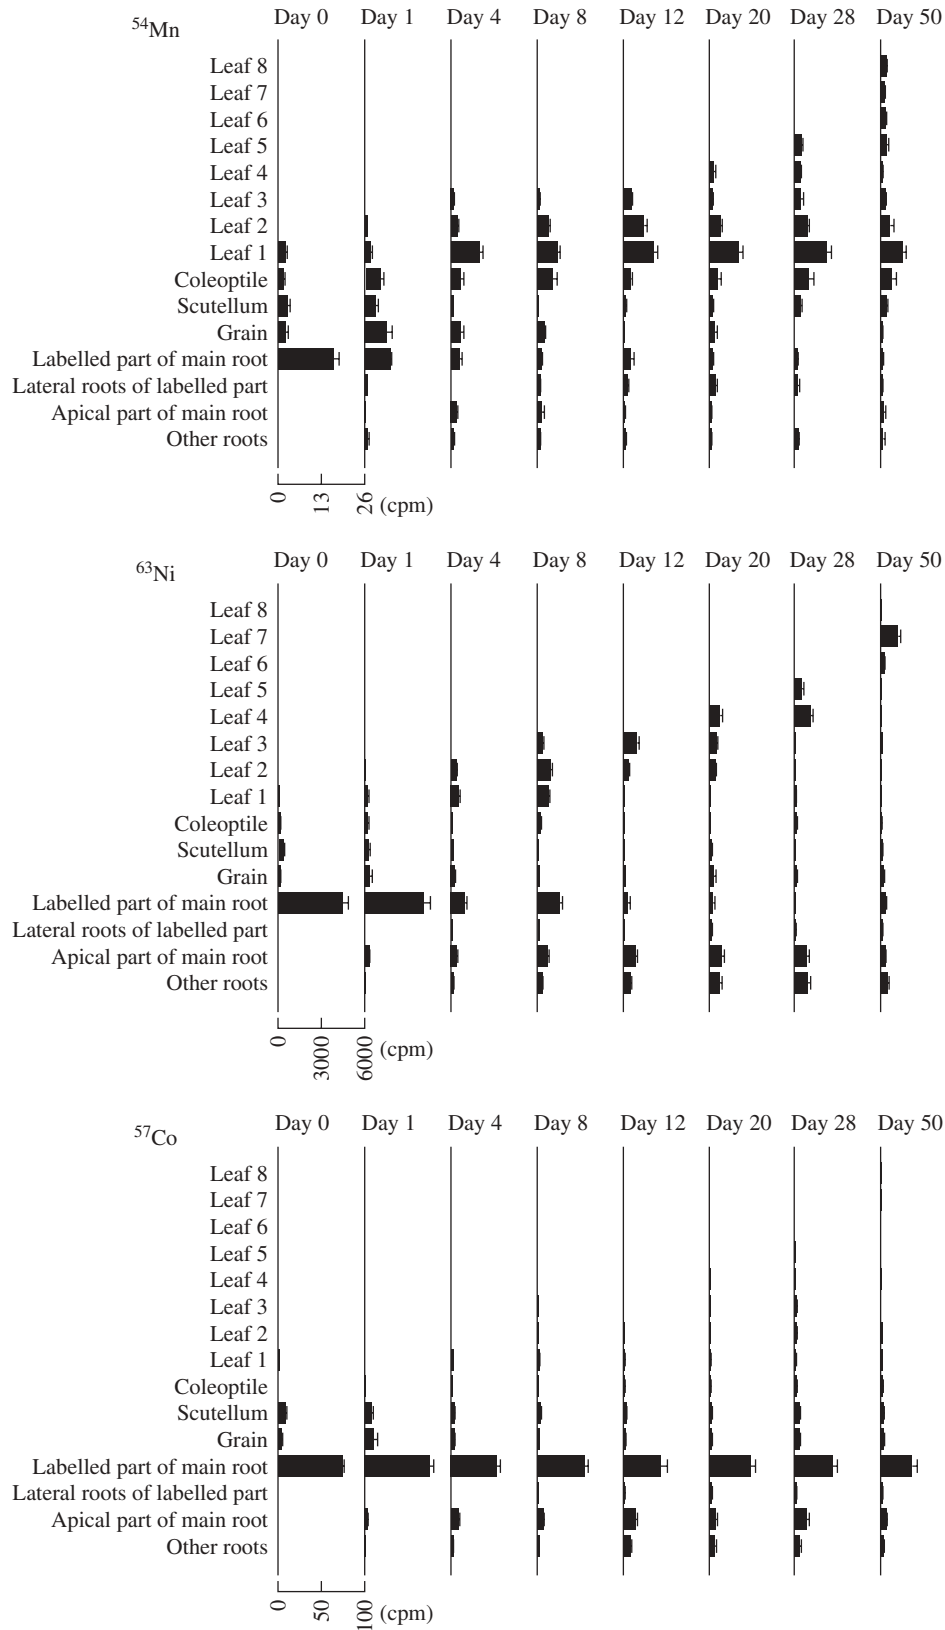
$^{54}$Mn

Day 0 Day 1 Day 4 Day 8 Day 12 Day 20 Day 28 Day 50

Leaf 8
Leaf 7
Leaf 6
Leaf 5
Leaf 4
Leaf 3
Leaf 2
Leaf 1
Coleoptile
Scutellum
Grain
Labelled part of main root
Lateral roots of labelled part
Apical part of main root
Other roots

0 13 26 (cpm)

$^{63}$Ni

Day 0 Day 1 Day 4 Day 8 Day 12 Day 20 Day 28 Day 50

Leaf 8
Leaf 7
Leaf 6
Leaf 5
Leaf 4
Leaf 3
Leaf 2
Leaf 1
Coleoptile
Scutellum
Grain
Labelled part of main root
Lateral roots of labelled part
Apical part of main root
Other roots

0 3000 6000 (cpm)

$^{57}$Co

Day 0 Day 1 Day 4 Day 8 Day 12 Day 20 Day 28 Day 50

Leaf 8
Leaf 7
Leaf 6
Leaf 5
Leaf 4
Leaf 3
Leaf 2
Leaf 1
Coleoptile
Scutellum
Grain
Labelled part of main root
Lateral roots of labelled part
Apical part of main root
Other roots

0 50 100 (cpm)